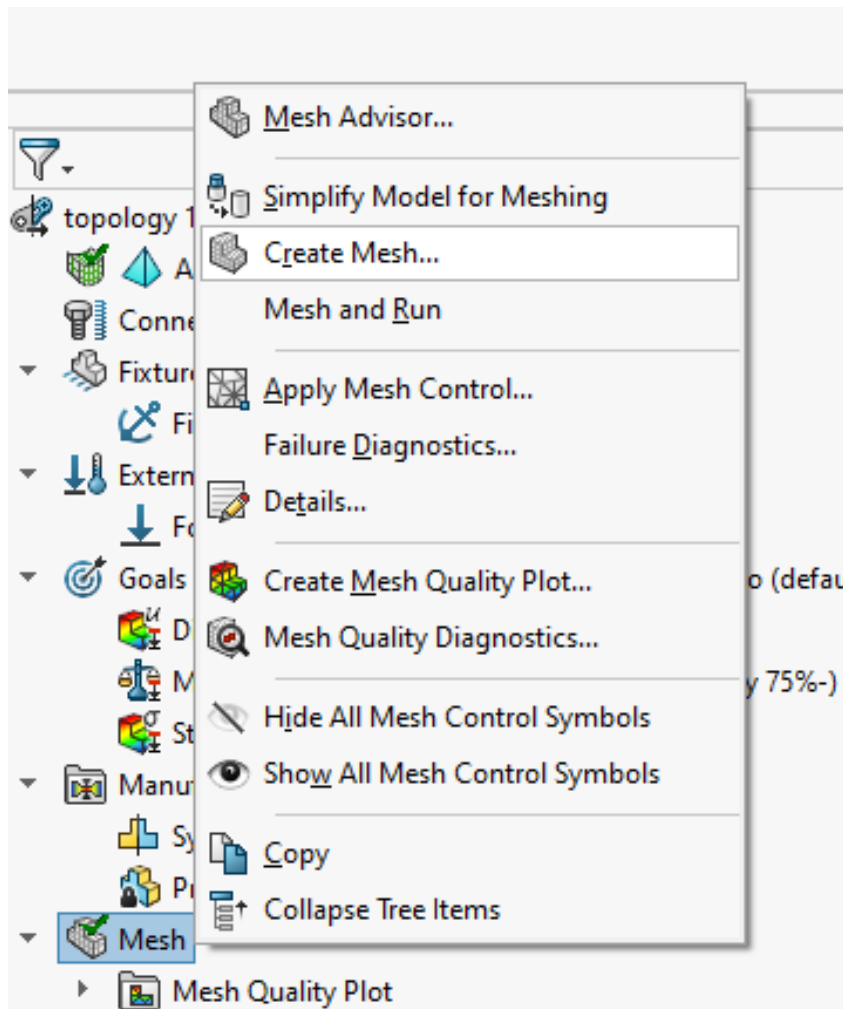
topology 1
A
Conne
Fixtur
Fi
Extern
Fo
Goals
o (defau
D
M
y 75%-)
St
Manu
Sy
Pr
Mesh
Mesh Quality Plot

Mesh Advisor...
Simplify Model for Meshing
Create Mesh...
Mesh and Run
Apply Mesh Control...
Failure Diagnostics...
Details...
Create Mesh Quality Plot...
Mesh Quality Diagnostics...
Hide All Mesh Control Symbols
Show All Mesh Control Symbols
Copy
Collapse Tree Items